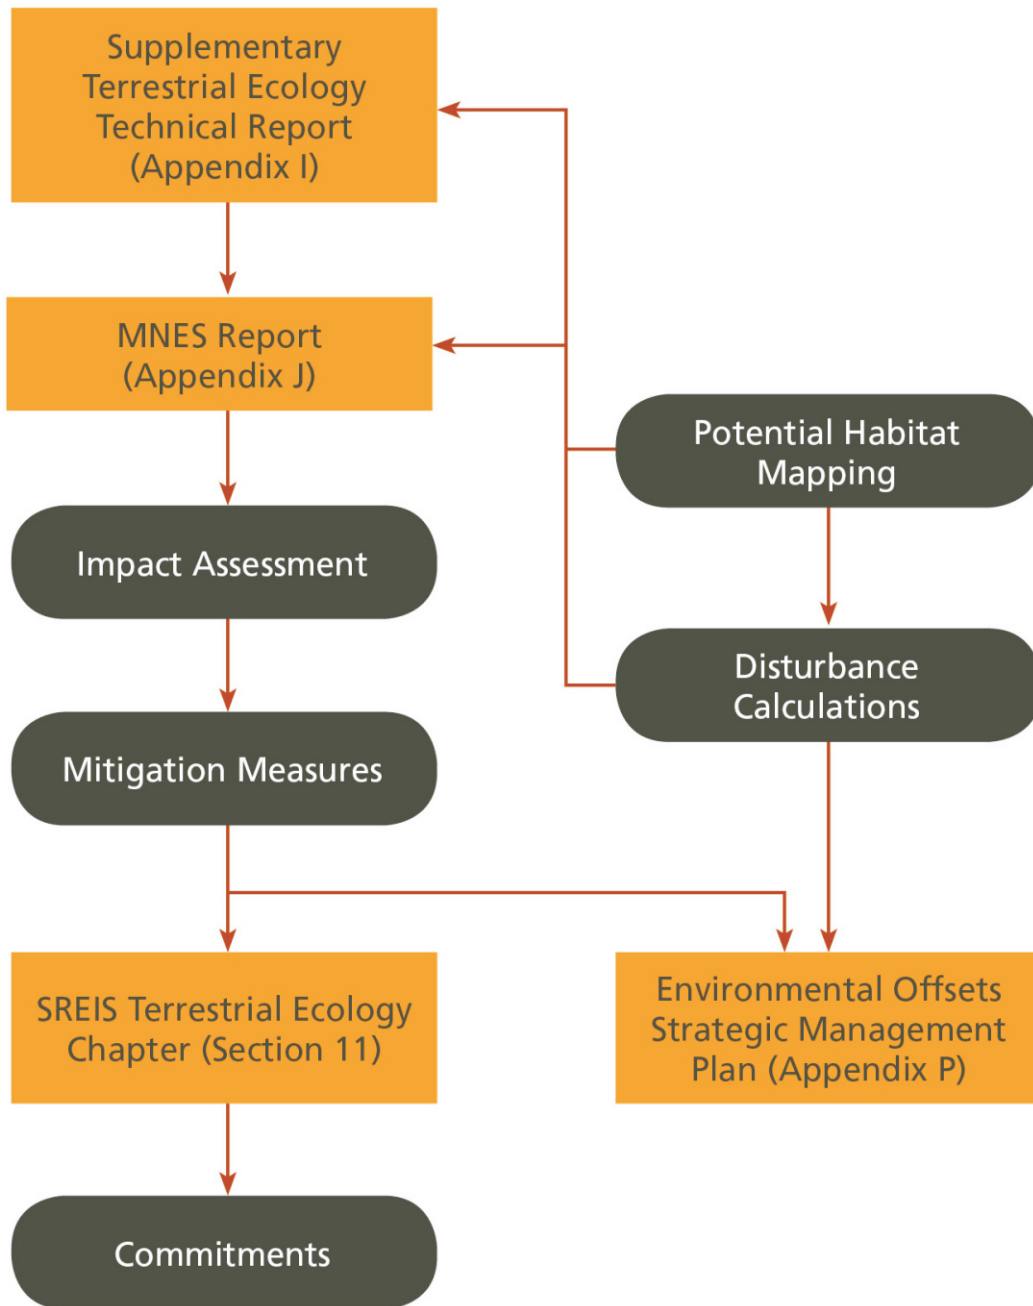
Supplementary Terrestrial Ecology Technical Report (Appendix I)

MNES Report (Appendix J)

Potential Habitat Mapping

Impact Assessment

Disturbance Calculations

Mitigation Measures

SREIS Terrestrial Ecology Chapter (Section 11)

Environmental Offsets Strategic Management Plan (Appendix P)

Commitments